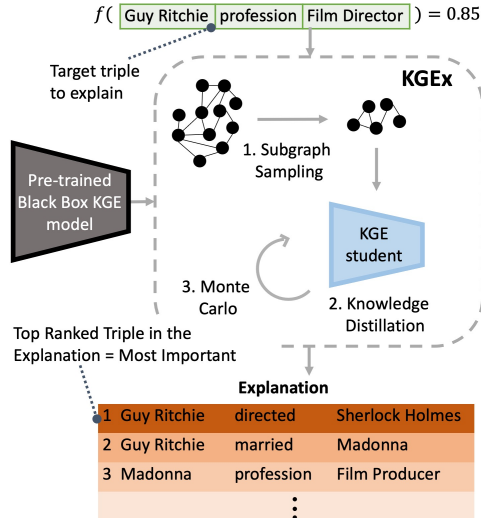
$f($ Guy Ritchie | profession | Film Director $) = 0.85$

Target triple to explain

KGEx

Pre-trained Black Box KGE model

1. Subgraph Sampling

KGE student

2. Knowledge Distillation

3. Monte Carlo

Top Ranked Triple in the Explanation = Most Important

Explanation

| 1 | Guy Ritchie | directed | Sherlock Holmes |
|---|---|---|---|
| 2 | Guy Ritchie | married | Madonna |
| 3 | Madonna | profession | Film Producer |

⋮